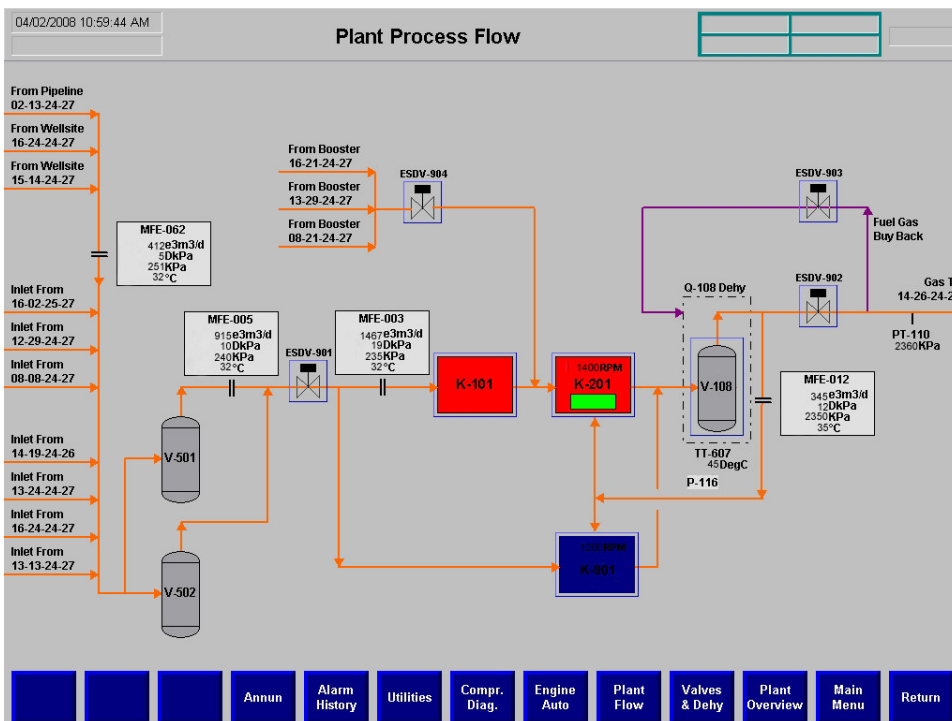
04/02/2008 10:59:44 AM

Plant Process Flow

From Pipeline
02-13-24-27

From Wellsite
16-24-24-27

From Wellsite
15-14-24-27

MFE-062
412 e3m3/d
5 DkPa
251 KPa
32 °C

Inlet From
16-02-25-27

Inlet From
12-29-24-27

Inlet From
08-08-24-27

Inlet From
14-19-24-26

Inlet From
13-24-24-27

Inlet From
16-24-24-27

Inlet From
13-13-24-27

From Booster
16-21-24-27

From Booster
13-29-24-27

From Booster
08-21-24-27

ESDV-904

ESDV-903

Fuel Gas
Buy Back

ESDV-902

Gas T
14-26-24-2

Q-108 Dehy

PT-110
2360 KPa

MFE-005
915 e3m3/d
10 DkPa
240 KPa
32 °C

MFE-003
1467 e3m3/d
19 DkPa
235 KPa
32 °C

ESDV-901

K-101

1400RPM
K-201

V-108

MFE-012
345 e3m3/d
12 DkPa
2350 KPa
35 °C

TT-607
45 DegC

P-116

V-501

V-502

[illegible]RPM
K-901

Annun

Alarm History

Utilities

Compr. Diag.

Engine Auto

Plant Flow

Valves & Dehy

Plant Overview

Main Menu

Return